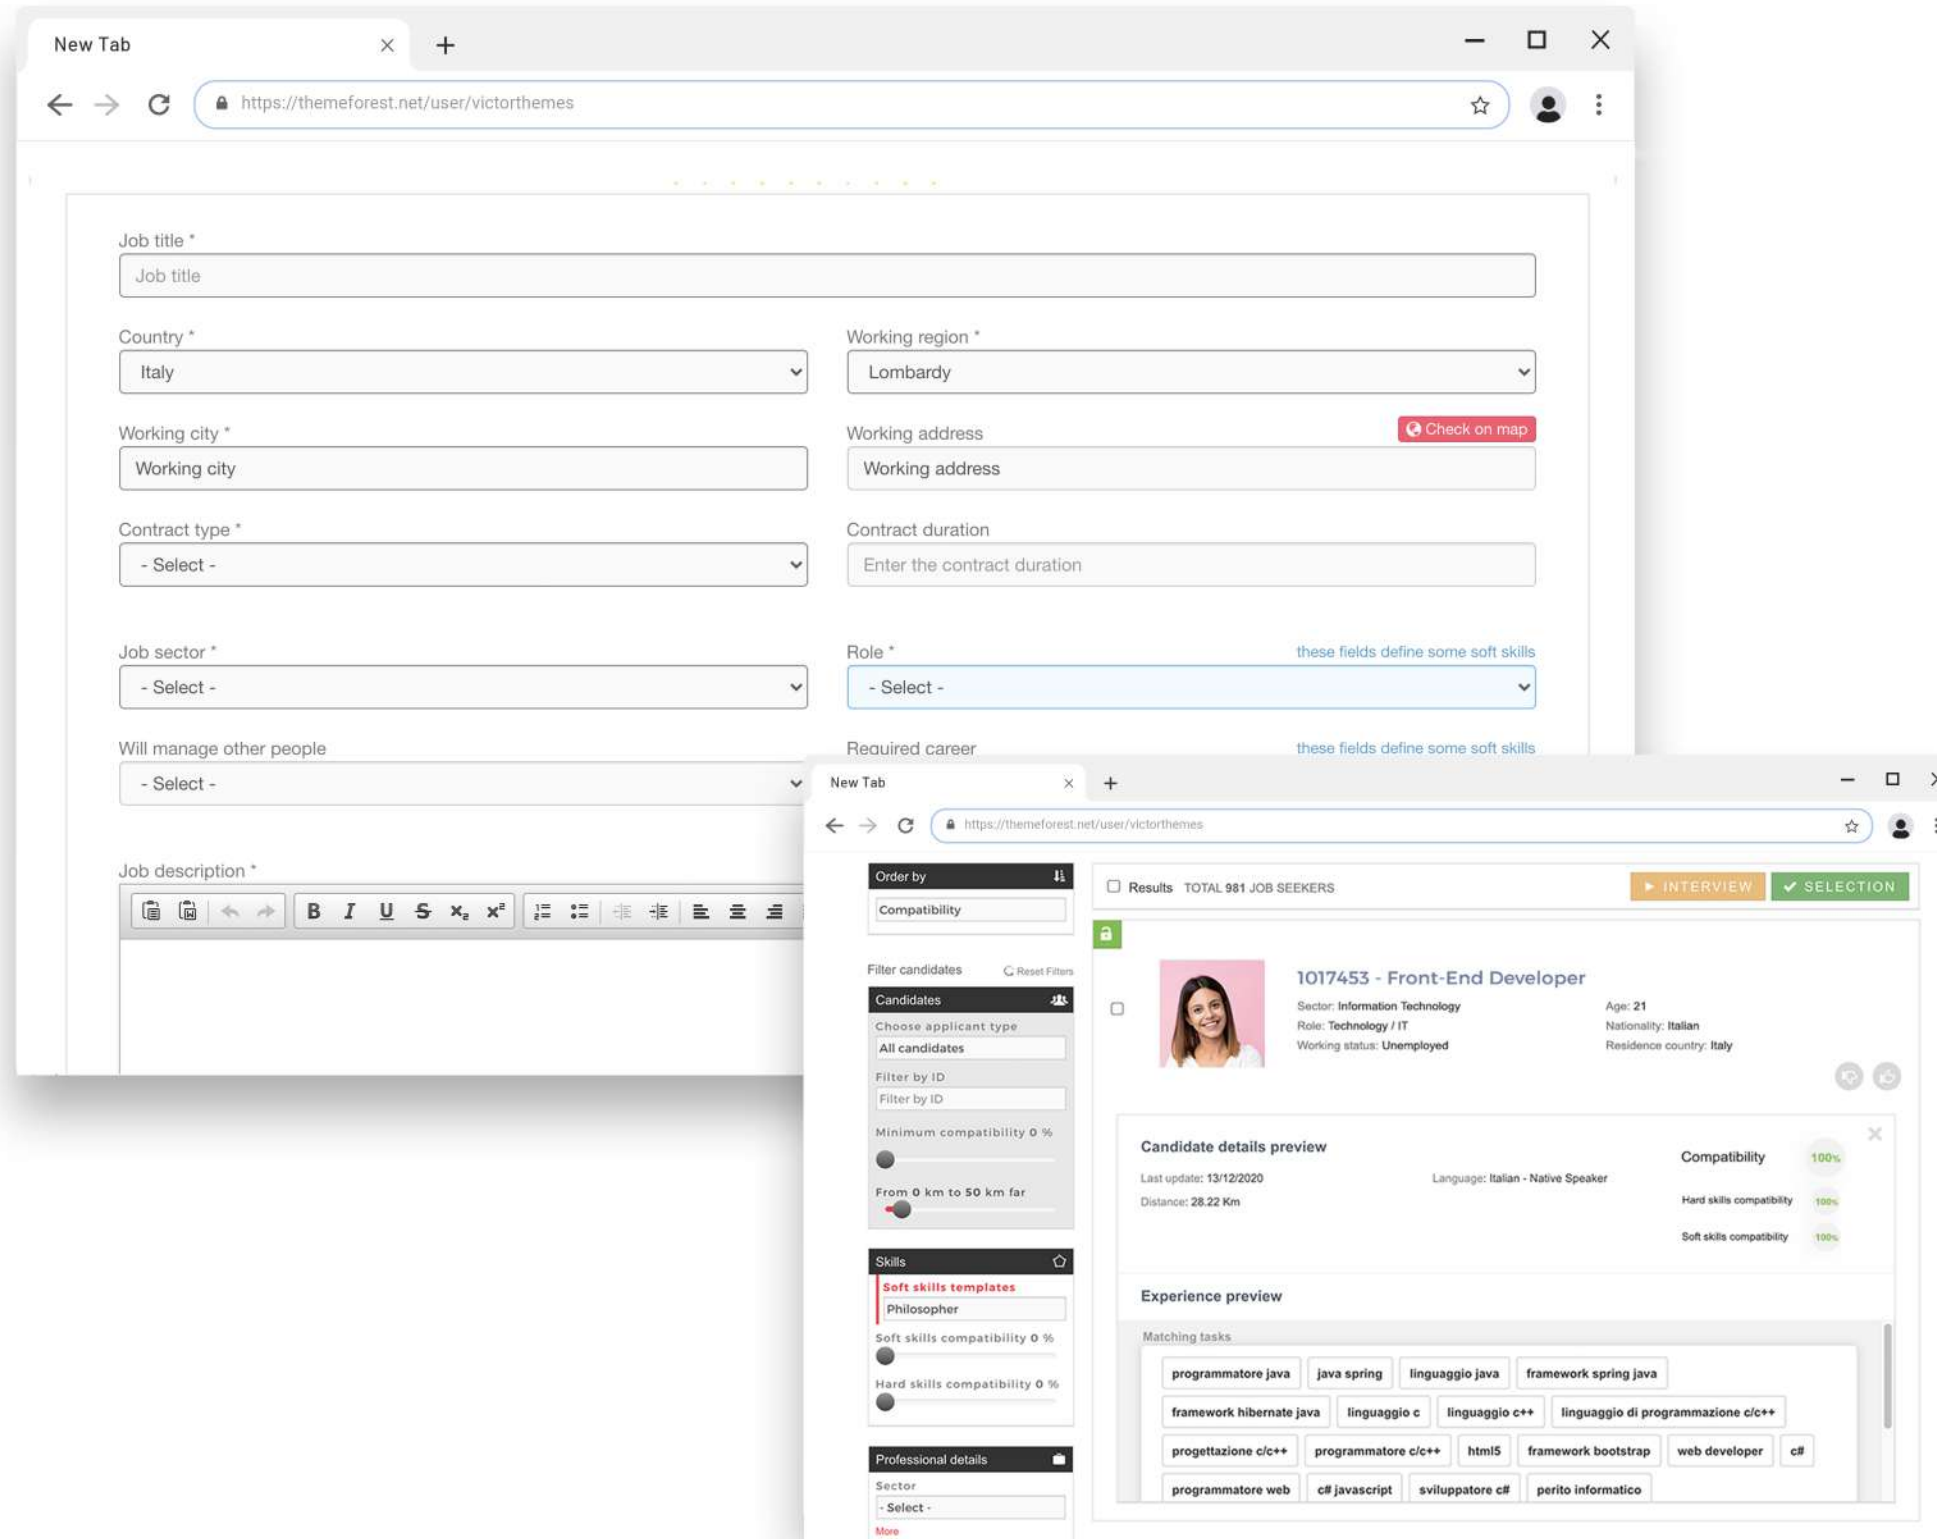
New Tab

https://themeforest.net/user/victorthemes

Job title *
Job title

Country *
Italy

Working region *
Lombardy

Working city *
Working city

Working address
Check on map
Working address

Contract type *
- Select -

Contract duration
Enter the contract duration

Job sector *
- Select -

Role *
these fields define some soft skills
- Select -

Will manage other people
- Select -

Required career
these fields define some soft skills

Job description *

B I U S $x_2$ $x^2$

New Tab

https://themeforest.net/user/victorthemes

Order by
Compatibility

Filter candidates
Reset Filters

Candidates
Choose applicant type
All candidates
Filter by ID
Filter by ID
Minimum compatibility 0 %
From 0 km to 50 km far

Skills
Soft skills templates
Philosopher
Soft skills compatibility 0 %
Hard skills compatibility 0 %

Professional details
Sector
- Select -
More

Results TOTAL 981 JOB SEEKERS
INTERVIEW
SELECTION

1017453 - Front-End Developer
Sector: Information Technology
Role: Technology / IT
Working status: Unemployed
Age: 21
Nationality: Italian
Residence country: Italy

Candidate details preview
Last update: 13/12/2020
Distance: 28.22 Km
Language: Italian - Native Speaker
Compatibility 100%
Hard skills compatibility 100%
Soft skills compatibility 100%

Experience preview
Matching tasks
programmatore java
java spring
linguaggio java
framework spring java
framework hibernate java
linguaggio c
linguaggio c++
linguaggio di programmazione c/c++
progettazione c/c++
programmatore c/c++
html5
framework bootstrap
web developer
c#
programmatore web
c# javascript
sviluppatore c#
perito informatico